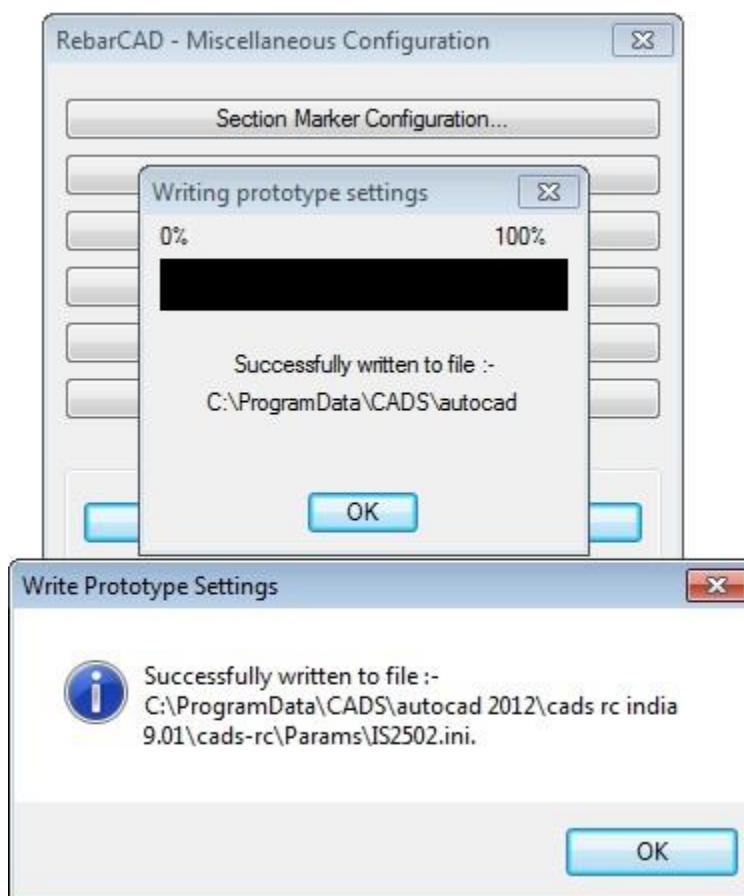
RebarCAD - Miscellaneous Configuration

Section Marker Configuration...

Writing prototype settings

0%

100%

Successfully written to file :-
C:\ProgramData\CADS\autocad

OK

Write Prototype Settings

Successfully written to file :-
C:\ProgramData\CADS\autocad 2012\cads rc india 9.01\cads-rc\Params\IS2502.ini.

OK